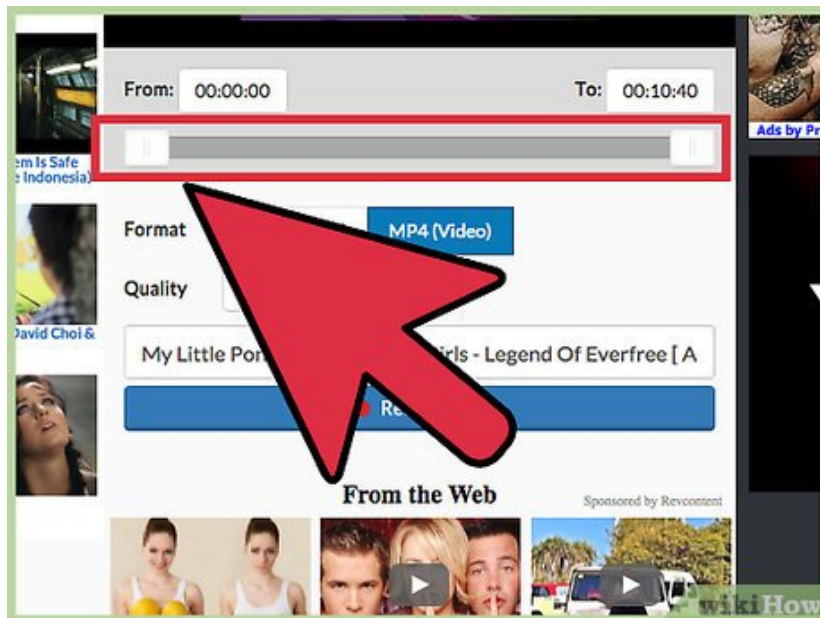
From: 00:00:00

To: 00:10:40

em Is Safe
Indonesia)

David Choi &

Ads by Pr

Format

MP4 (Video)

Quality

My Little Po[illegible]irls - Legend Of Everfree [ A

Re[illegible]

From the Web

Sponsored by Revcontent

wikiHow